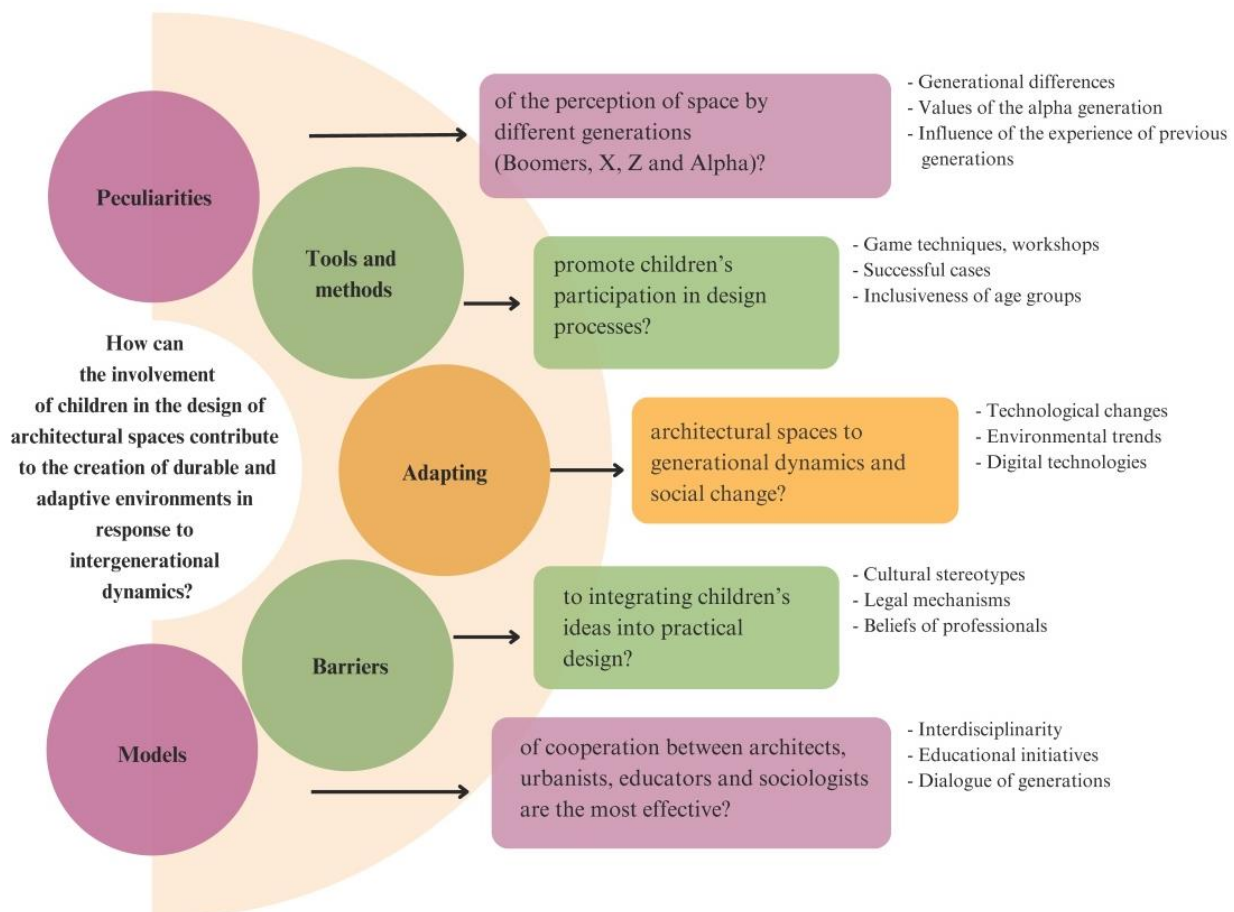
How can the involvement of children in the design of architectural spaces contribute to the creation of durable and adaptive environments in response to intergenerational dynamics?

Peculiarities

of the perception of space by different generations (Boomers, X, Z and Alpha)?

- Generational differences
- Values of the alpha generation
- Influence of the experience of previous generations

Tools and methods

promote children's participation in design processes?

- Game techniques, workshops
- Successful cases
- Inclusiveness of age groups

Adapting

architectural spaces to generational dynamics and social change?

- Technological changes
- Environmental trends
- Digital technologies

Barriers

to integrating children's ideas into practical design?

- Cultural stereotypes
- Legal mechanisms
- Beliefs of professionals

Models

of cooperation between architects, urbanists, educators and sociologists are the most effective?

- Interdisciplinarity
- Educational initiatives
- Dialogue of generations